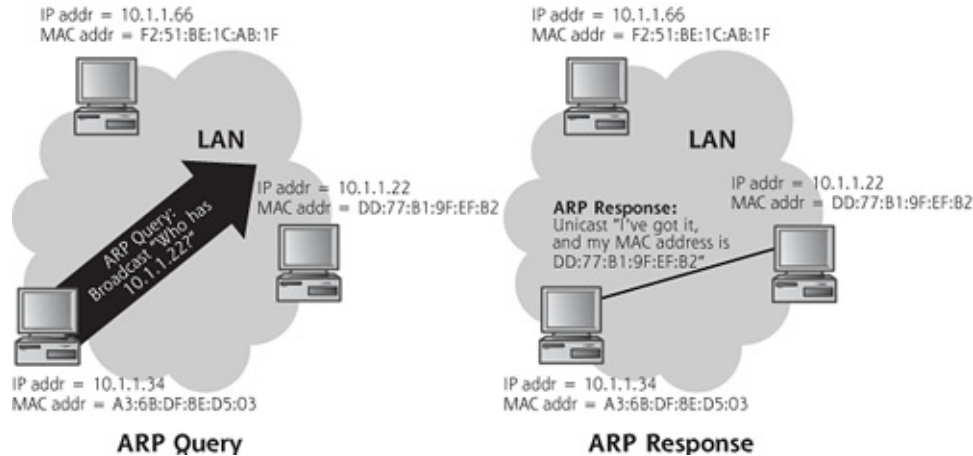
IP addr = 10.1.1.66
MAC addr = F2:51:BE:1C:AB:1F

LAN

ARP Query: Broadcast "Who has 10.1.1.22?"

IP addr = 10.1.1.22
MAC addr = DD:77:B1:9F:EF:B2

IP addr = 10.1.1.34
MAC addr = A3:6B:DF:8E:D5:03

ARP Query

IP addr = 10.1.1.66
MAC addr = F2:51:BE:1C:AB:1F

LAN

ARP Response:
Unicast "I've got it, and my MAC address is DD:77:B1:9F:EF:B2"

IP addr = 10.1.1.22
MAC addr = DD:77:B1:9F:EF:B2

IP addr = 10.1.1.34
MAC addr = A3:6B:DF:8E:D5:03

ARP Response